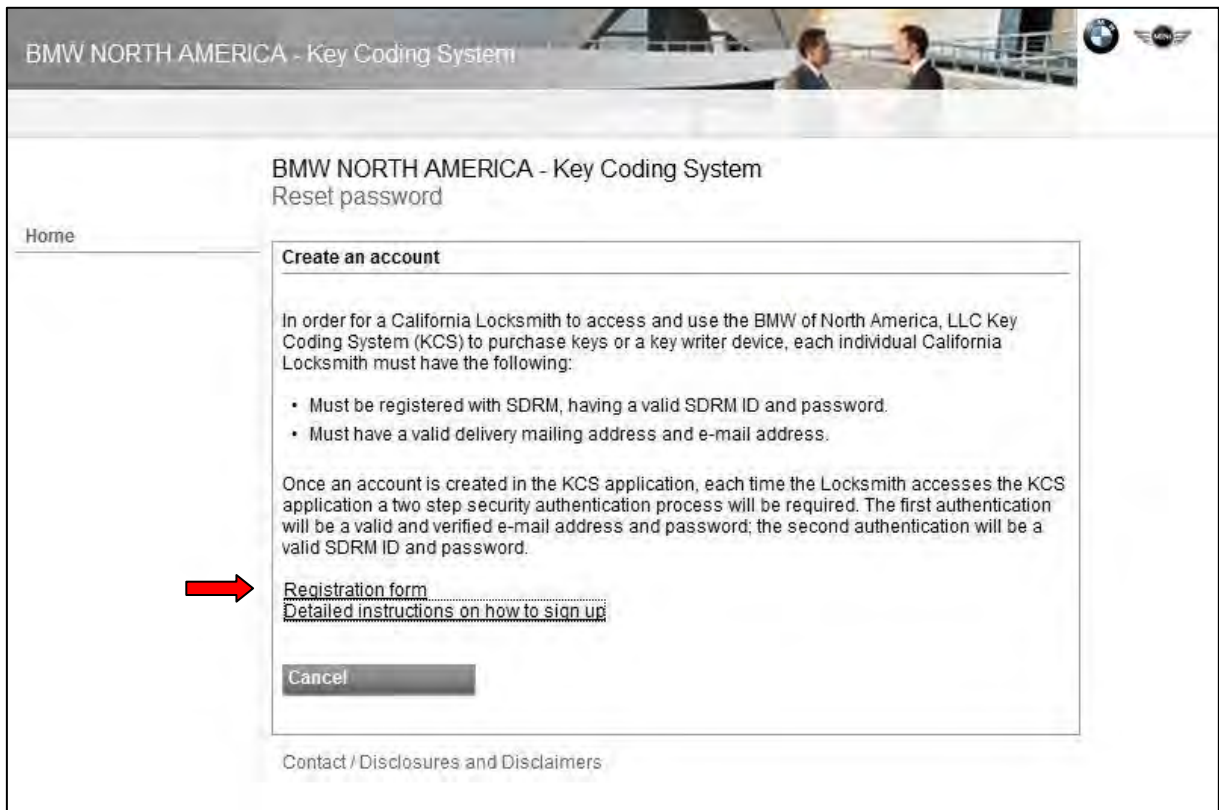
BMW NORTH AMERICA - Key Coding System

BMW NORTH AMERICA - Key Coding System
Reset password

Home

Create an account

In order for a California Locksmith to access and use the BMW of North America, LLC Key Coding System (KCS) to purchase keys or a key writer device, each individual California Locksmith must have the following:

• Must be registered with SDRM, having a valid SDRM ID and password.
• Must have a valid delivery mailing address and e-mail address.

Once an account is created in the KCS application, each time the Locksmith accesses the KCS application a two step security authentication process will be required. The first authentication will be a valid and verified e-mail address and password; the second authentication will be a valid SDRM ID and password.

Registration form
Detailed instructions on how to sign up

Cancel

Contact / Disclosures and Disclaimers